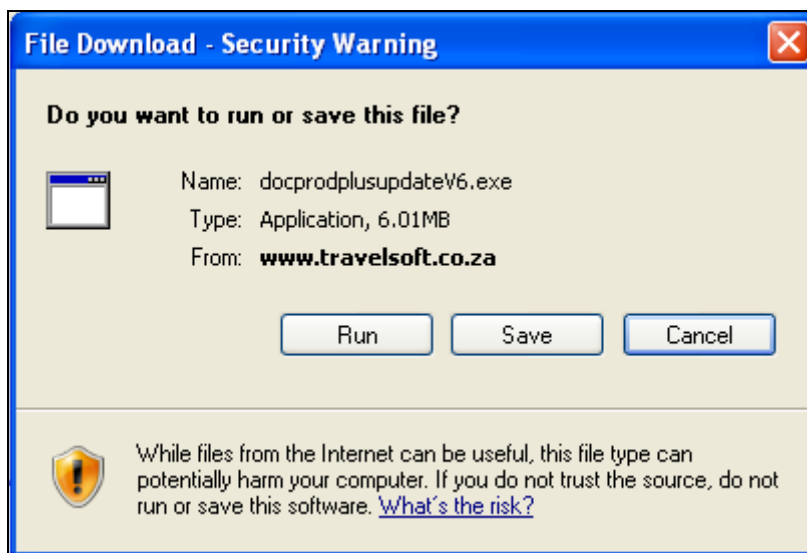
File Download - Security Warning

Do you want to run or save this file?

Name: docprodplusupdateV6.exe
Type: Application, 6.01MB
From: www.travelsoft.co.za

Run Save Cancel

While files from the Internet can be useful, this file type can potentially harm your computer. If you do not trust the source, do not run or save this software. What's the risk?